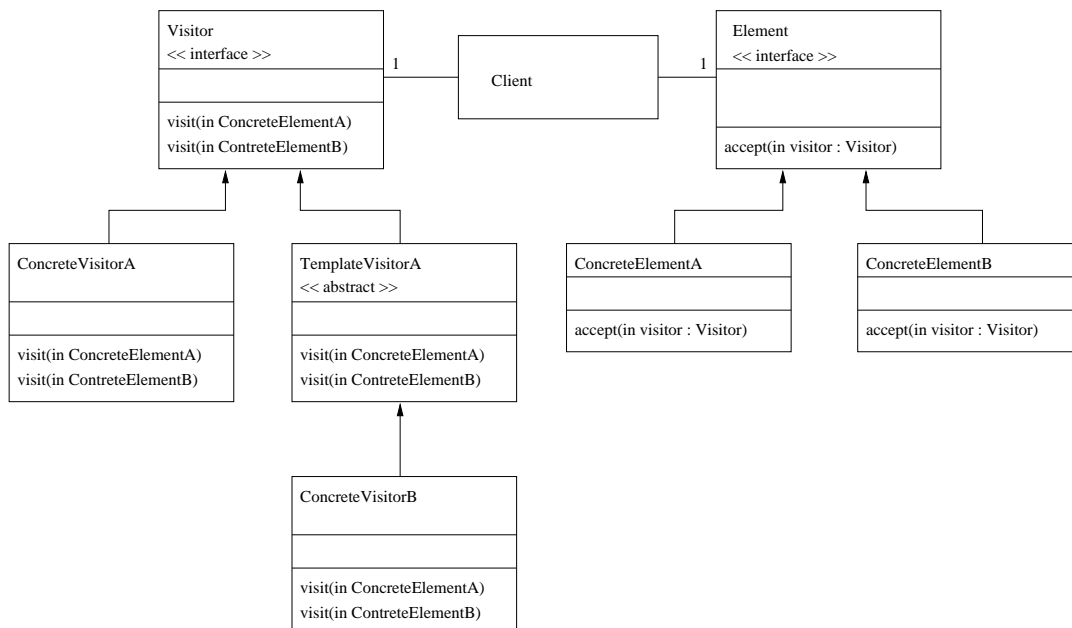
Visitor
<< interface >>

visit(in ConcreteElementA)
visit(in ContreteElementB)

1

Client

1

Element
<< interface >>

accept(in visitor : Visitor)

ConcreteVisitorA

visit(in ConcreteElementA)
visit(in ContreteElementB)

TemplateVisitorA
<< abstract >>

visit(in ConcreteElementA)
visit(in ContreteElementB)

ConcreteElementA

accept(in visitor : Visitor)

ConcreteElementB

accept(in visitor : Visitor)

ConcreteVisitorB

visit(in ConcreteElementA)
visit(in ContreteElementB)